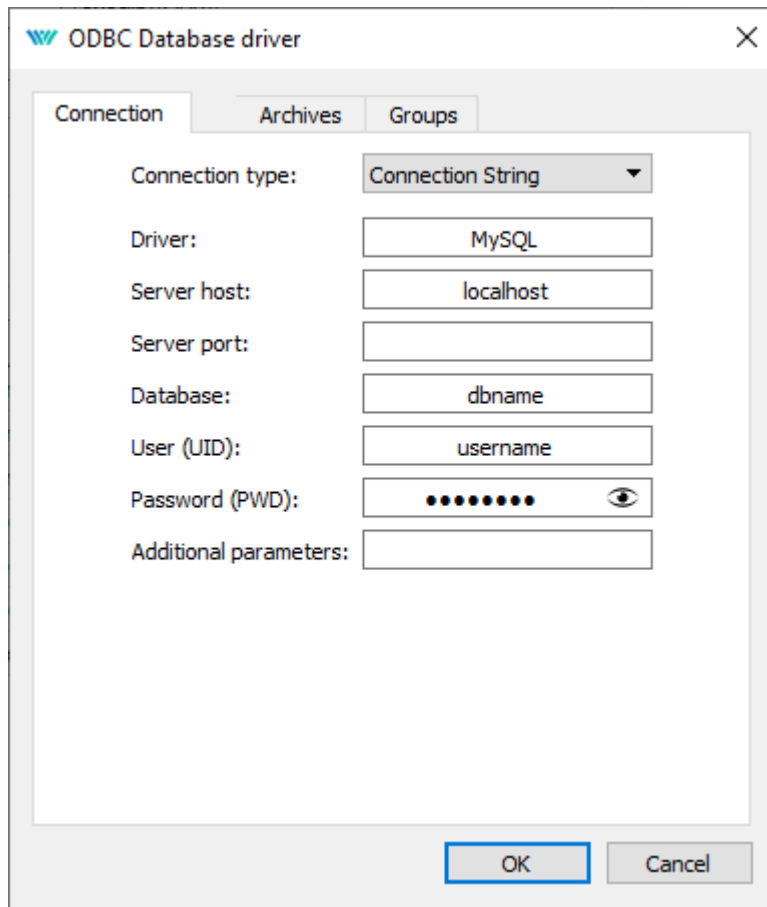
ODBC Database driver

Connection
Archives
Groups

Connection type: Connection String
Driver: MySQL
Server host: localhost
Server port:
Database: dbname
User (UID): username
Password (PWD): ●●●●●●●●●
Additional parameters:

OK
Cancel